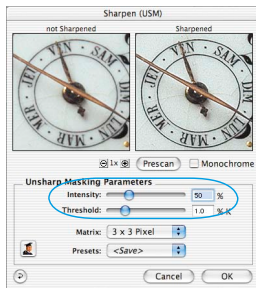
Sharpen (USM)

not Sharpened

Sharpened

VEN SAM DIM LUN MAR MER JEU

VEN SAM DIM LUN MAR MER JEU

1x Prescan Monochrome

Unsharp Masking Parameters

Intensity: 50 %

Threshold: 1.0 % K

Matrix: 3 x 3 Pixel

Presets: <Save>

Cancel OK